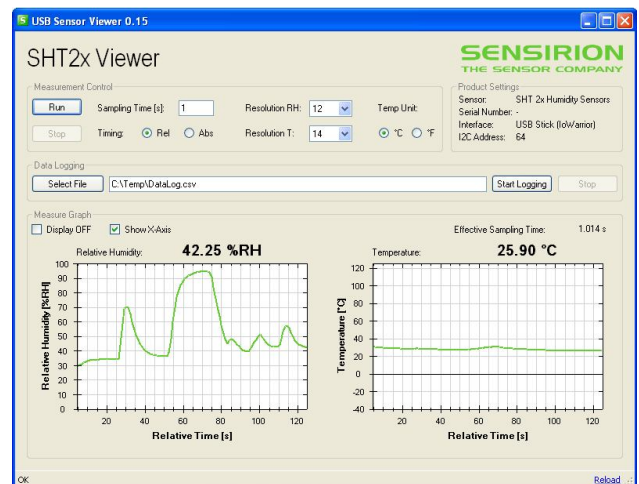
USB Sensor Viewer 0.15

SHT2x Viewer

SENSIRION
THE SENSOR COMPANY

Measurement Control

Run Sampling Time [s]: 1 Resolution RH: 12 Temp Unit:

Stop Timing: Rel Abs Resolution T: 14 °C °F

Product Settings
Sensor: SHT 2x Humidity Sensors
Serial Number: -
Interface: USB Stick (IoWarrior)
I2C Address: 64

Data Logging

Select File C:\Temp\DataLog.csv Start Logging Stop

Measure Graph

Display OFF Show X-Axis Effective Sampling Time: 1.014 s

Relative Humidity: 42.25 %RH

Temperature: 25.90 °C

Relative Humidity [%RH]
100 90 80 70 60 50 40 30 20 10 0
20 40 60 80 100 120
Relative Time [s]

Temperature [°C]
120 100 80 60 40 20 0 -20 -40
20 40 60 80 100 120
Relative Time [s]

OK Reload